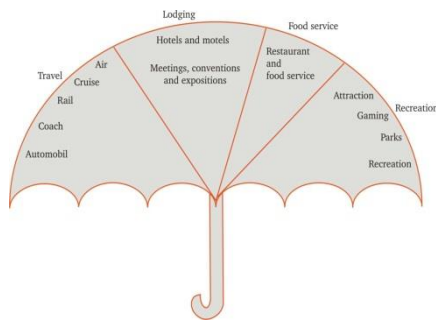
Lodging

Food service

Travel

Air

Cruise

Rail

Coach

Automobil

Hotels and motels

Meetings, conventions and expositions

Restaurant and food service

Recreation

Attraction

Gaming

Parks

Recreation